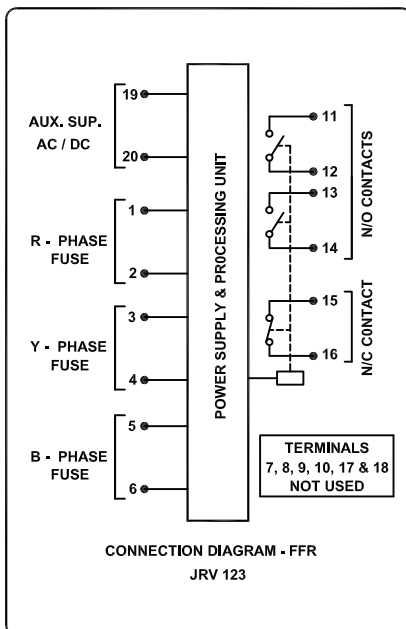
AUX. SUP. AC / DC

19
20

R - PHASE FUSE

1
2

Y - PHASE FUSE

3
4

B - PHASE FUSE

5
6

POWER SUPPLY & PROCESSING UNIT

11
12
13
14

N/O CONTACTS

15
16

N/C CONTACT

TERMINALS 7, 8, 9, 10, 17 & 18 NOT USED

CONNECTION DIAGRAM - FFR
JRV 123